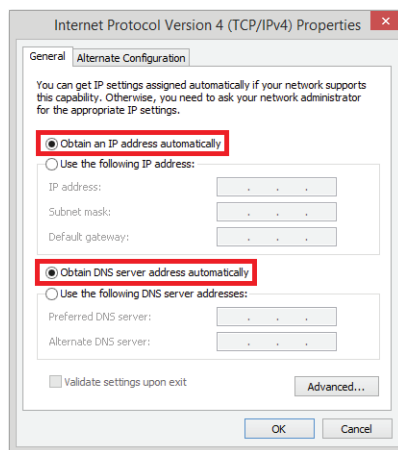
Internet Protocol Version 4 (TCP/IPv4) Properties

General | Alternate Configuration

You can get IP settings assigned automatically if your network supports this capability. Otherwise, you need to ask your network administrator for the appropriate IP settings.

Obtain an IP address automatically
Use the following IP address:
IP address: . . .
Subnet mask: . . .
Default gateway: . . .

Obtain DNS server address automatically
Use the following DNS server addresses:
Preferred DNS server: . . .
Alternate DNS server: . . .

Validate settings upon exit

Advanced...

OK Cancel